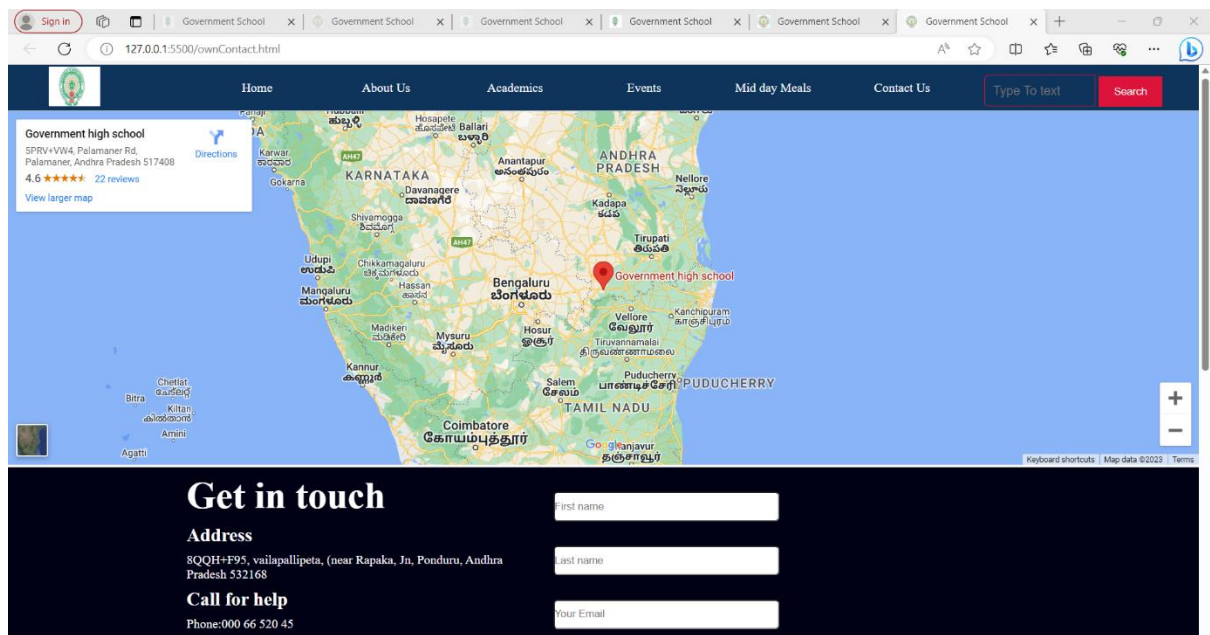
Sign in Government School × Government School × Government School × Government School × Government School × Government School × +

127.0.0.1:5500/ownContact.html

Home About Us Academics Events Mid day Meals Contact Us Type To text Search

Government high school
5PRV+VW4, Palamaner Rd, Palamaner, Andhra Pradesh 517408
4.6 ★★★★★ 22 reviews
View larger map
Directions

Panaji Hubballi ಹುಬ್ಬಳ್ಳಿ Hosapete ಹೊಸಪೇಟೆ Ballari ಬಳ್ಳಾರಿ Karwar ಕಾರವಾರ AH47 Gokarna KARNATAKA Anantapur అనంతపురం ANDHRA PRADESH Nellore నెల్లూరు Davanagere ದಾವಣಗೆರೆ Kadapa కడప Shivamogga ಶಿವಮೊಗ್ಗ AH47 Tirupati తిరుపతి Udupi ಉಡುಪಿ Chikkamagaluru ಚಿಕ್ಕಮಗಳೂರು Hassan ಹಾಸನ Bengaluru ಬೆಂಗಳೂರು Government high school Mangaluru ಮಂಗಳೂರು Vellore வேலூர் Kanchipuram காஞ்சிபுரம் Madikeri ಮಡಿಕೇರಿ Mysuru ಮೈಸೂರು Hosur ஓசூர் Tiruvannamalai திருவண்ணாமலை Kannur കണ്ണൂർ Puducherry பாண்டிச்சேரி PUDUCHERRY Chetlat ചേത്‌ലാത് Bitra Salem சேலம் TAMIL NADU Kiltan കിൽത്താൻ Amini Coimbatore கோயம்புத்தூர் Agatti Google Thanjavur தஞ்சாவூர்

Keyboard shortcuts Map data ©2023 Terms

Get in touch
Address
8QQH+F95, vailapallipeta, (near Rapaka, Jn, Ponduru, Andhra Pradesh 532168
Call for help
Phone:000 66 520 45

First name
Last name
Your Email